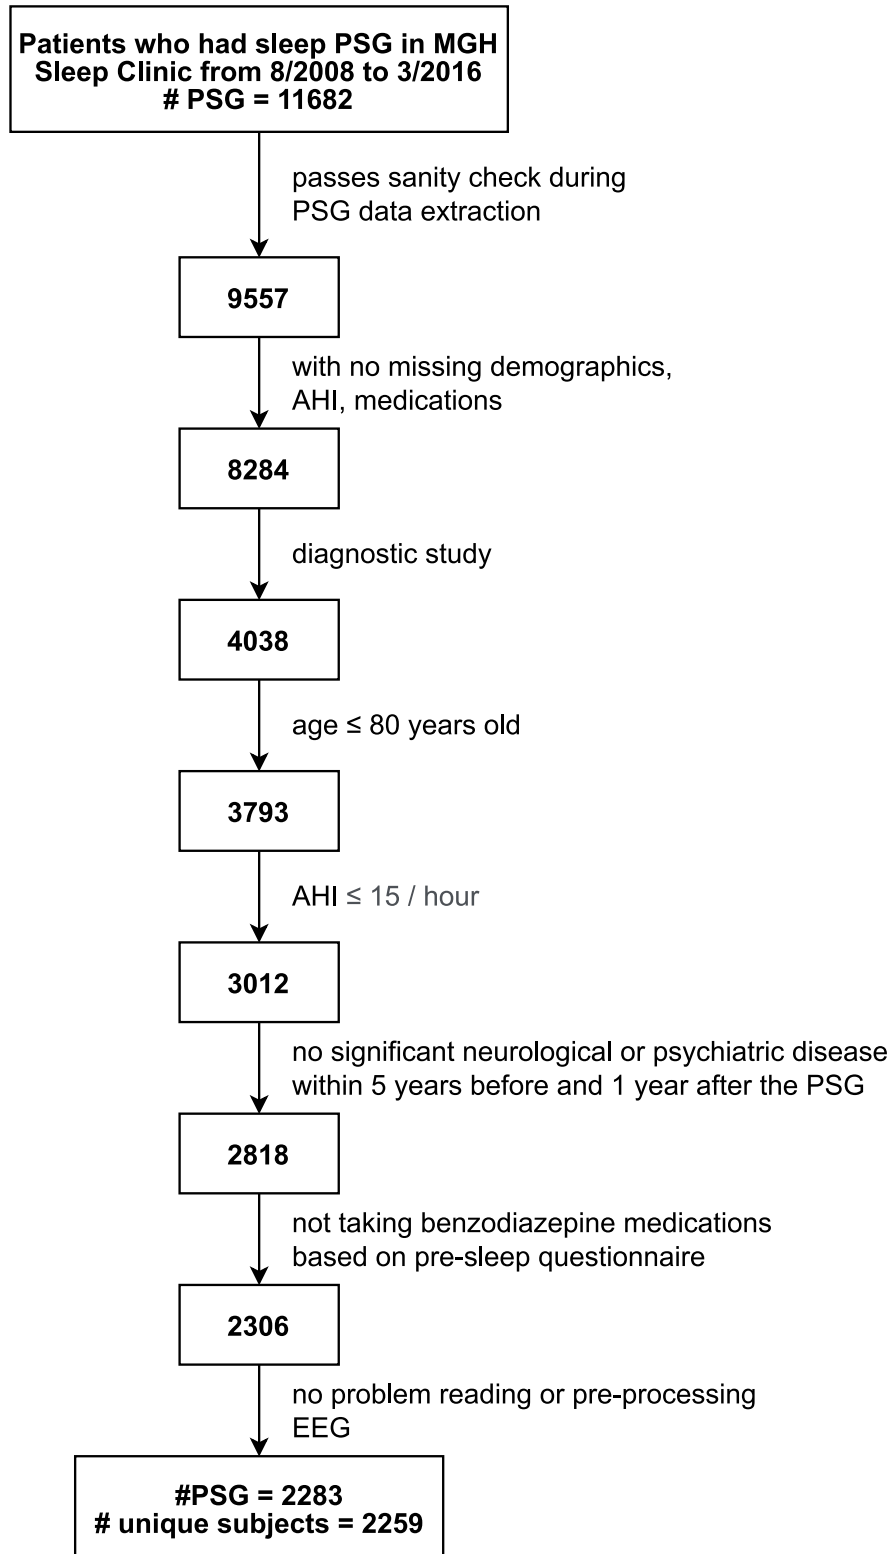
Patients who had sleep PSG in MGH Sleep Clinic from 8/2008 to 3/2016
# PSG = 11682

passes sanity check during PSG data extraction

9557

with no missing demographics, AHI, medications

8284

diagnostic study

4038

age ≤ 80 years old

3793

AHI ≤ 15 / hour

3012

no significant neurological or psychiatric disease within 5 years before and 1 year after the PSG

2818

not taking benzodiazepine medications based on pre-sleep questionnaire

2306

no problem reading or pre-processing EEG

#PSG = 2283
# unique subjects = 2259